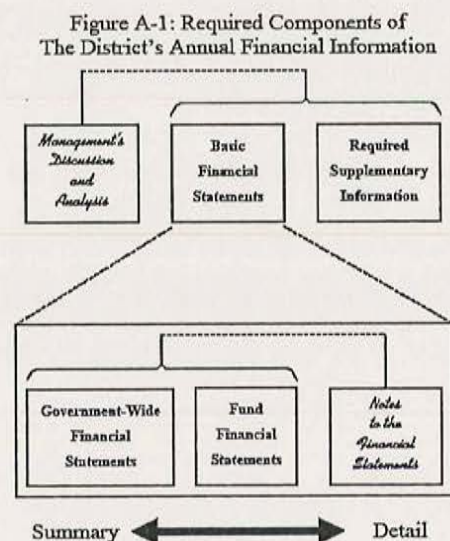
Figure A-1: Required Components of The District's Annual Financial Information

Management's Discussion and Analysis

Basic Financial Statements

Required Supplementary Information

Government-Wide Financial Statements

Fund Financial Statements

Notes to the Financial Statements

Summary

Detail